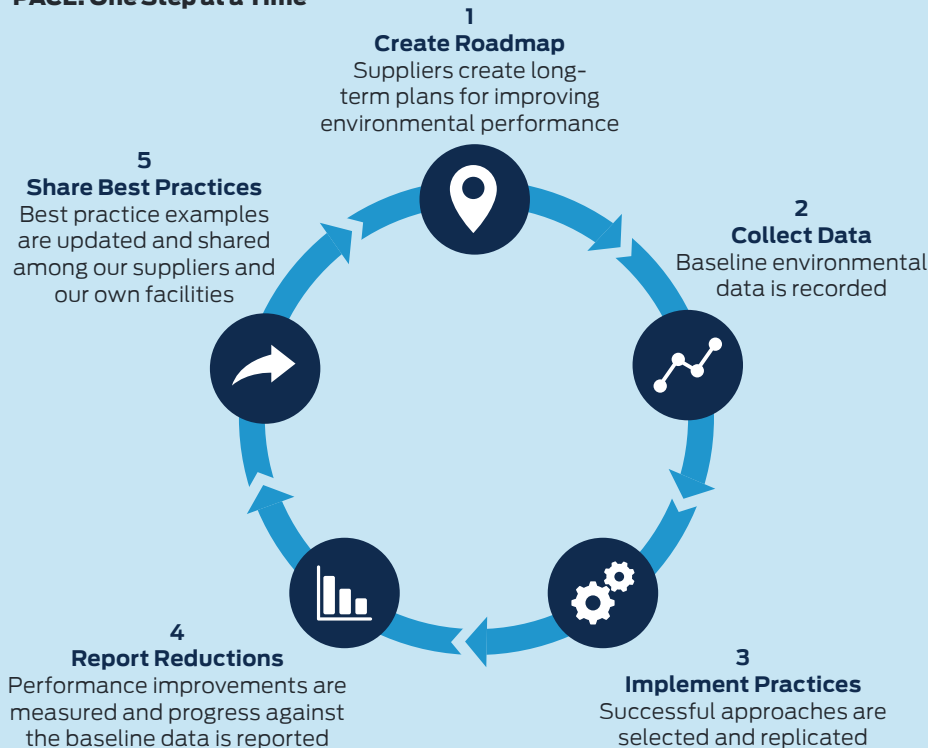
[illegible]

1
Create Roadmap
Suppliers create long-term plans for improving environmental performance

2
Collect Data
Baseline environmental data is recorded

3
Implement Practices
Successful approaches are selected and replicated

4
Report Reductions
Performance improvements are measured and progress against the baseline data is reported

5
Share Best Practices
Best practice examples are updated and shared among our suppliers and our own facilities